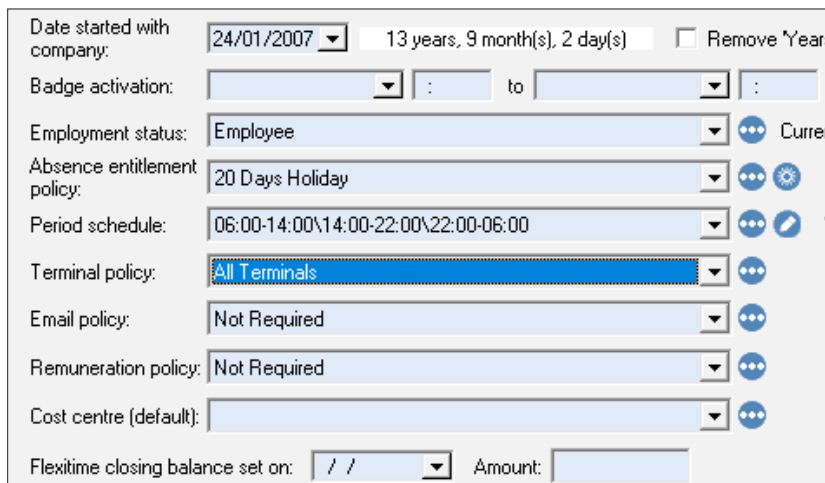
Date started with company: 24/01/2007 13 years, 9 month(s), 2 day(s) Remove 'Year

Badge activation: : to :

Employment status: Employee Curre

Absence entitlement policy: 20 Days Holiday

Period schedule: 06:00-14:00\14:00-22:00\22:00-06:00

Terminal policy: All Terminals

Email policy: Not Required

Remuneration policy: Not Required

Cost centre (default):

Flexitime closing balance set on: / / Amount: